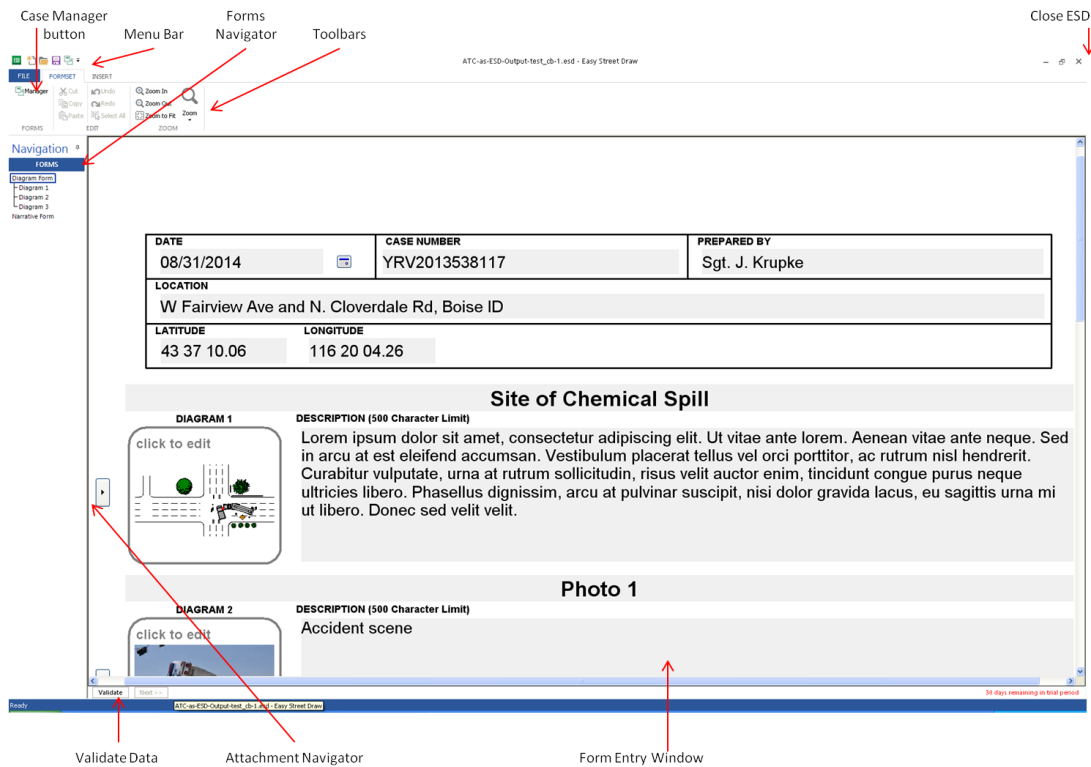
Case Manager button

Menu Bar

Forms Navigator

Toolbars

Close ESD

ATC-as-ESD-Output-test_cb-1.esd - Easy Street Draw

FILE FORMSET INSERT

Manager

FORMS

Cut Copy Paste

Undo Redo Select All

EDIT

Zoom In Zoom Out Zoom to Fit Zoom

ZOOM

Navigation

FORMS

Diagram Form
Diagram 1
Diagram 2
Diagram 3
Narrative Form

| DATE | CASE NUMBER | PREPARED BY |
|---|---|---|
| 08/31/2014 | YRV2013538117 | Sgt. J. Krupke |

LOCATION
W Fairview Ave and N. Cloverdale Rd, Boise ID

LATITUDE 43 37 10.06
LONGITUDE 116 20 04.26

Site of Chemical Spill

DIAGRAM 1

DESCRIPTION (500 Character Limit)

click to edit

Lorem ipsum dolor sit amet, consectetur adipiscing elit. Ut vitae ante lorem. Aenean vitae ante neque. Sed in arcu at est eleifend accumsan. Vestibulum placerat tellus vel orci porttitor, ac rutrum nisl hendrerit. Curabitur vulputate, urna at rutrum sollicitudin, risus velit auctor enim, tincidunt congue purus neque ultricies libero. Phasellus dignissim, arcu at pulvinar suscipit, nisi dolor gravida lacus, eu sagittis urna mi ut libero. Donec sed velit velit.

Photo 1

DIAGRAM 2

DESCRIPTION (500 Character Limit)

click to edit

Accident scene

Validate Next >>

30 days remaining in trial period.

Ready

ATC-as-ESD-Output-test_cb-1.esd - Easy Street Draw

Validate Data

Attachment Navigator

Form Entry Window